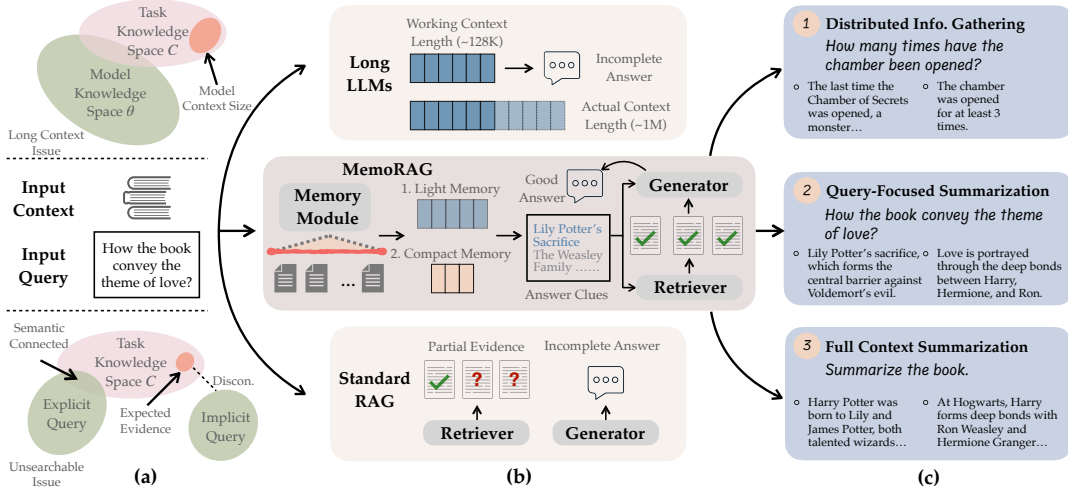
Task Knowledge Space $C$

Model Knowledge Space $\theta$

Model Context Size

Long Context Issue

Input Context

Input Query

How the book convey the theme of love?

Semantic Connected

Task Knowledge Space $C$

Discon.

Explicit Query

Expected Evidence

Implicit Query

Unsearchable Issue

(a)

Long LLMs

Working Context Length (~128K)

Incomplete Answer

Actual Context Length (~1M)

MemoRAG

Memory Module

1. Light Memory

2. Compact Memory

...

Good Answer

Lily Potter's Sacrifice
The Weasley Family ……

Answer Clues

Generator

Retriever

Standard RAG

Partial Evidence

Incomplete Answer

?

?

Retriever

Generator

(b)

1 Distributed Info. Gathering

How many times have the chamber been opened?

The last time the Chamber of Secrets was opened, a monster…

The chamber was opened for at least 3 times.

2 Query-Focused Summarization

How the book convey the theme of love?

Lily Potter's sacrifice, which forms the central barrier against Voldemort's evil.

Love is portrayed through the deep bonds between Harry, Hermione, and Ron.

3 Full Context Summarization

Summarize the book.

Harry Potter was born to Lily and James Potter, both talented wizards…

At Hogwarts, Harry forms deep bonds with Ron Weasley and Hermione Granger…

(c)